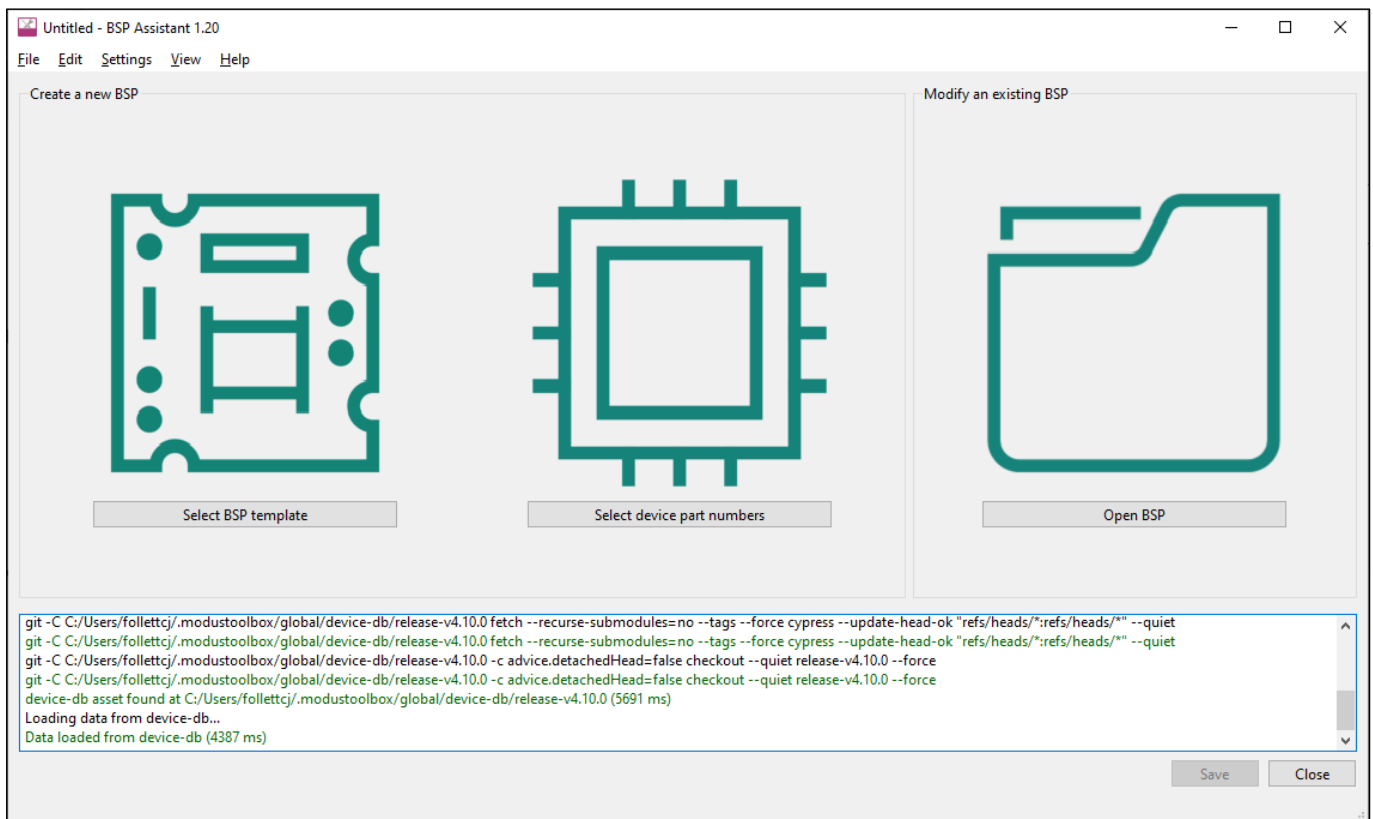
Untitled - BSP Assistant 1.20

File Edit Settings View Help

Create a new BSP

Select BSP template

Select device part numbers

Modify an existing BSP

Open BSP

git -C C:/Users/follettcj/.modustoolbox/global/device-db/release-v4.10.0 fetch --recurse-submodules=no --tags --force cypress --update-head-ok "refs/heads/*:refs/heads/*" --quiet
git -C C:/Users/follettcj/.modustoolbox/global/device-db/release-v4.10.0 fetch --recurse-submodules=no --tags --force cypress --update-head-ok "refs/heads/*:refs/heads/*" --quiet
git -C C:/Users/follettcj/.modustoolbox/global/device-db/release-v4.10.0 -c advice.detachedHead=false checkout --quiet release-v4.10.0 --force
git -C C:/Users/follettcj/.modustoolbox/global/device-db/release-v4.10.0 -c advice.detachedHead=false checkout --quiet release-v4.10.0 --force
device-db asset found at C:/Users/follettcj/.modustoolbox/global/device-db/release-v4.10.0 (5691 ms)
Loading data from device-db...
Data loaded from device-db (4387 ms)

Save Close